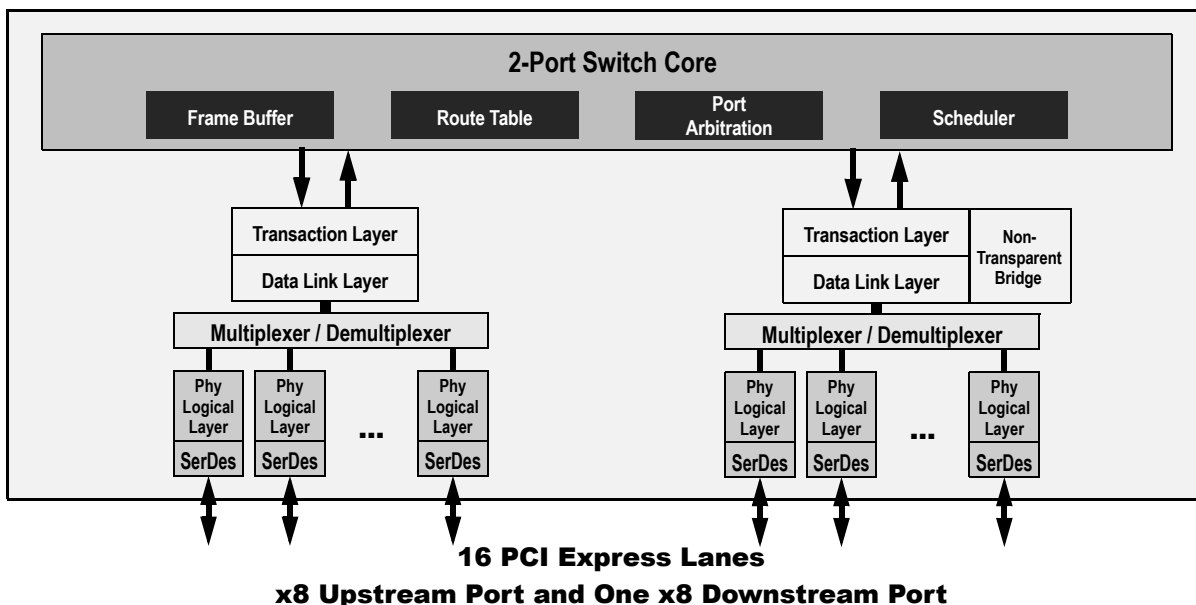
2-Port Switch Core

Frame Buffer

Route Table

Port Arbitration

Scheduler

Transaction Layer

Data Link Layer

Multiplexer / Demultiplexer

Phy Logical Layer

SerDes

Phy Logical Layer

SerDes

...

Phy Logical Layer

SerDes

Transaction Layer

Data Link Layer

Non-Transparent Bridge

Multiplexer / Demultiplexer

Phy Logical Layer

SerDes

Phy Logical Layer

SerDes

...

Phy Logical Layer

SerDes

16 PCI Express Lanes

x8 Upstream Port and One x8 Downstream Port